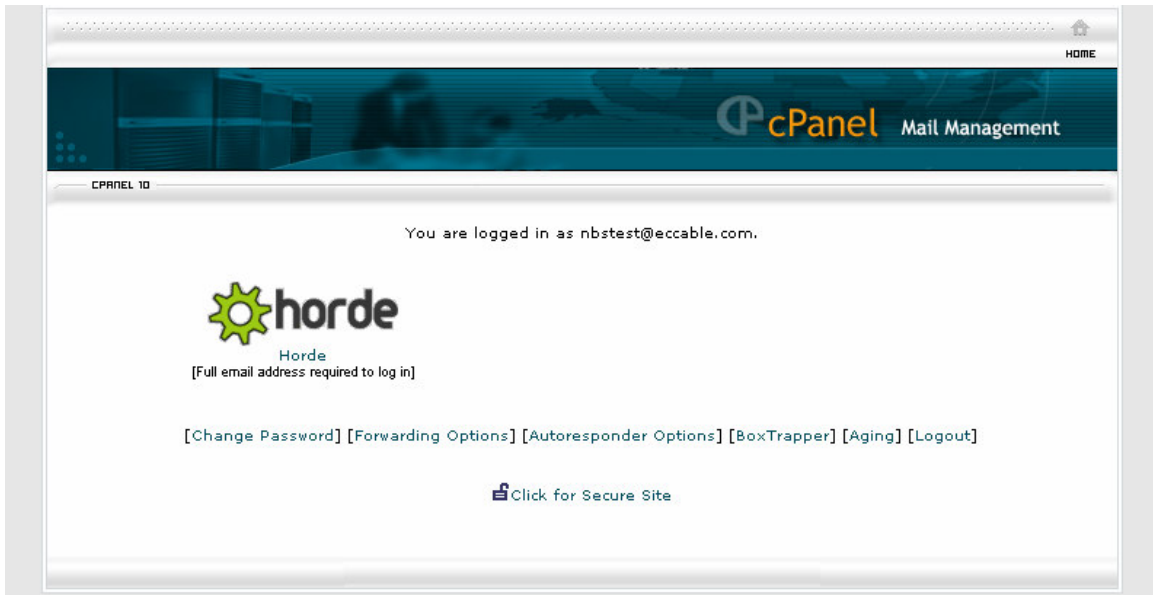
HOME

cPanel Mail Management

CPANEL 10

You are logged in as nbstest@eccable.com.

horde

Horde
[Full email address required to log in]

[Change Password] [Forwarding Options] [Autoresponder Options] [BoxTrapper] [Aging] [Logout]

Click for Secure Site